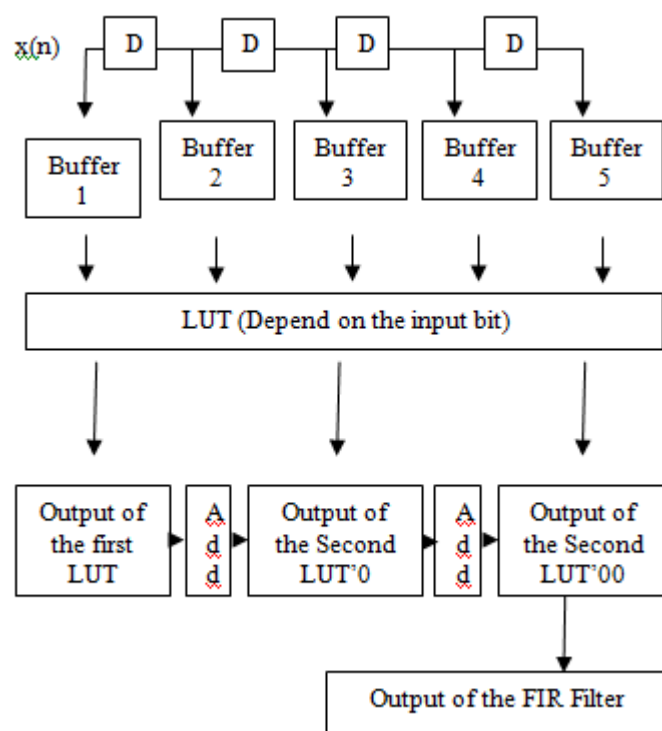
x(n)

D

D

D

D

Buffer 1

Buffer 2

Buffer 3

Buffer 4

Buffer 5

LUT (Depend on the input bit)

Output of the first LUT

Add

Output of the Second LUT'0

Add

Output of the Second LUT'00

Output of the FIR Filter